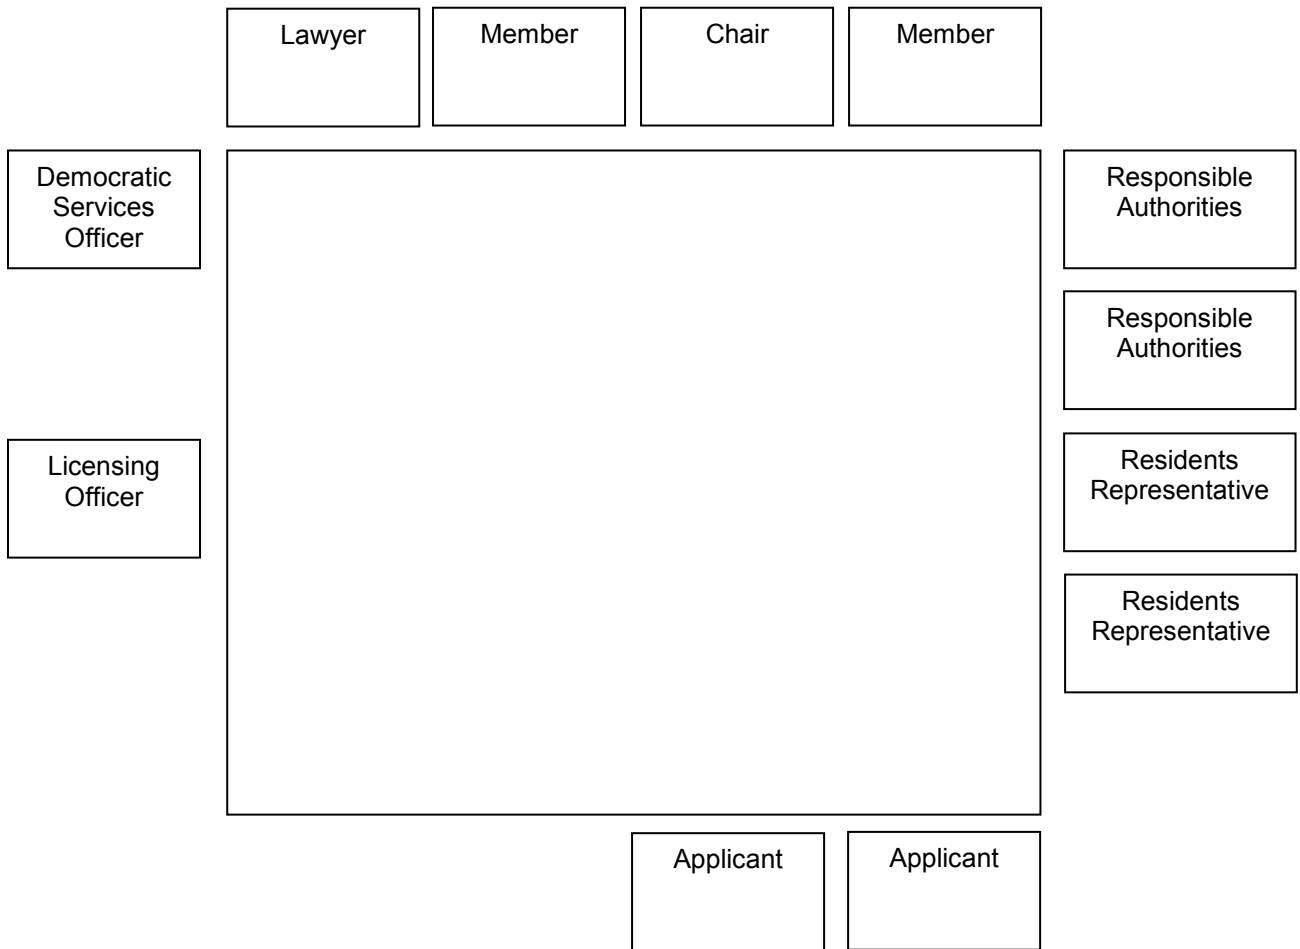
Lawyer

Member

Chair

Member

Democratic Services Officer

Responsible Authorities

Responsible Authorities

Licensing Officer

Residents Representative

Residents Representative

Applicant

Applicant